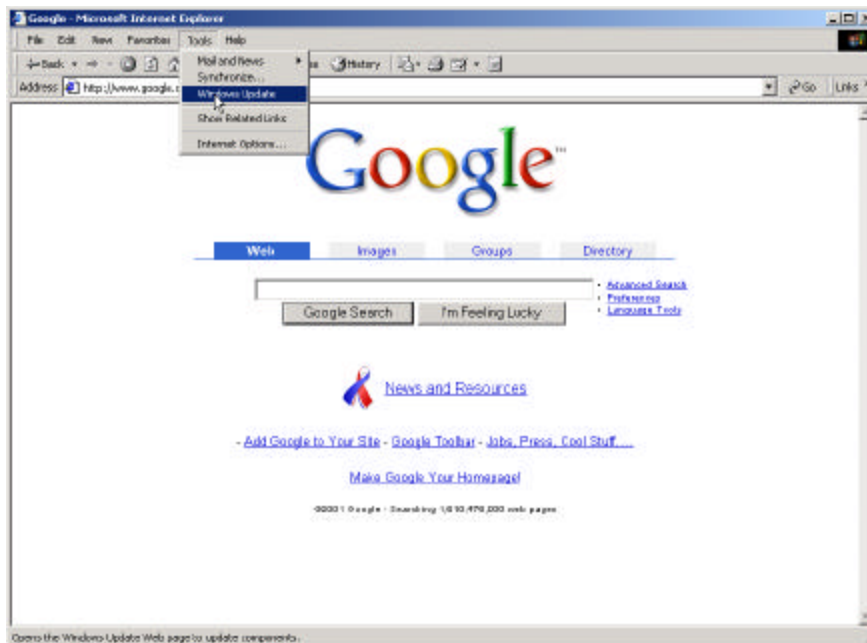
Google - Microsoft Internet Explorer

File Edit View Favorites Tools Help

Back History

Address http://www.google.c

Go Links

Mail and News
Synchronize...
Windows Update
Show Related Links
Internet Options...

Google™

Web Images Groups Directory

Google Search I'm Feeling Lucky

Advanced Search
Preferences
Language Tools

News and Resources

- Add Google to Your Site - Google Toolbar - Jobs, Press, Cool Stuff...

Make Google Your Homepage!

©2001 Google - Searching 1,610,476,000 web pages

Opens the Windows Update Web page to update components.